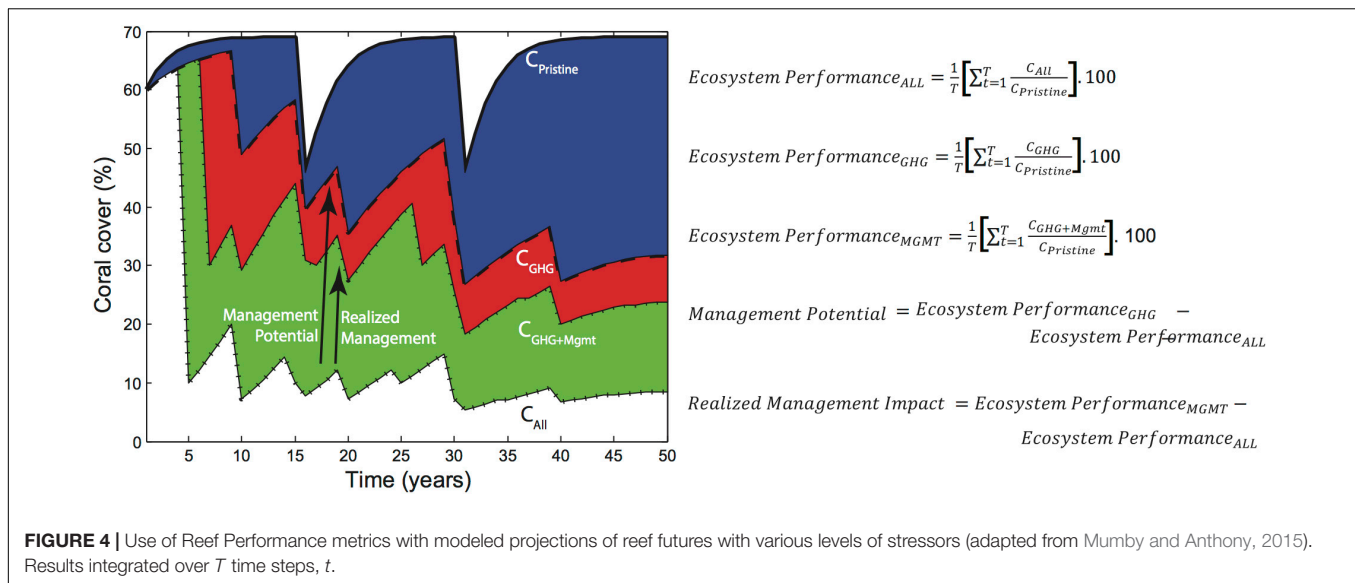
70
60
50
40
30
20
10
0
Coral cover (%)
5 10 15 20 25 30 35 40 45 50
Time (years)

$C_{Pristine}$
$C_{GHG}$
$C_{GHG+Mgmt}$
$C_{All}$
Management Potential
Realized Management

$Ecosystem\ Performance_{ALL} = \frac{1}{T}\left[\sum_{t=1}^{T}\frac{C_{All}}{C_{Pristine}}\right].100$

$Ecosystem\ Performance_{GHG} = \frac{1}{T}\left[\sum_{t=1}^{T}\frac{C_{GHG}}{C_{Pristine}}\right].100$

$Ecosystem\ Performance_{MGMT} = \frac{1}{T}\left[\sum_{t=1}^{T}\frac{C_{GHG+Mgmt}}{C_{Pristine}}\right].100$

$Management\ Potential = Ecosystem\ Performance_{GHG} - Ecosystem\ Performance_{ALL}$

$Realized\ Management\ Impact = Ecosystem\ Performance_{MGMT} - Ecosystem\ Performance_{ALL}$

FIGURE 4 | Use of Reef Performance metrics with modeled projections of reef futures with various levels of stressors (adapted from Mumby and Anthony, 2015). Results integrated over T time steps, t.